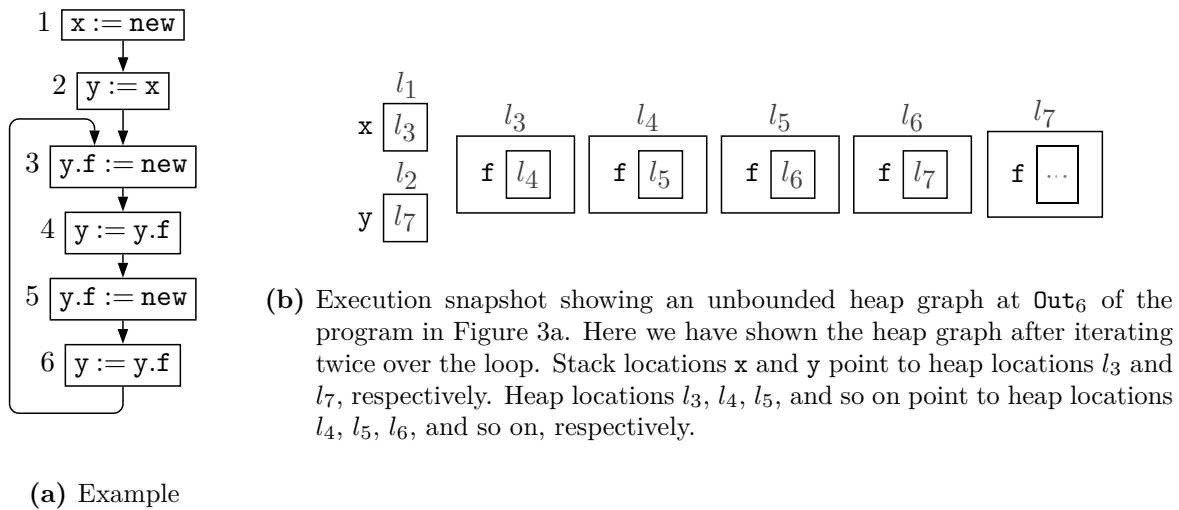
1 x := new

2 y := x

3 y.f := new

4 y := y.f

5 y.f := new

6 y := y.f

(a) Example

$l_1$ x $l_3$

$l_2$ y $l_7$

$l_3$ f $l_4$

$l_4$ f $l_5$

$l_5$ f $l_6$

$l_6$ f $l_7$

$l_7$ f ...

(b) Execution snapshot showing an unbounded heap graph at $\texttt{Out}_6$ of the program in Figure 3a. Here we have shown the heap graph after iterating twice over the loop. Stack locations x and y point to heap locations $l_3$ and $l_7$, respectively. Heap locations $l_3$, $l_4$, $l_5$, and so on point to heap locations $l_4$, $l_5$, $l_6$, and so on, respectively.